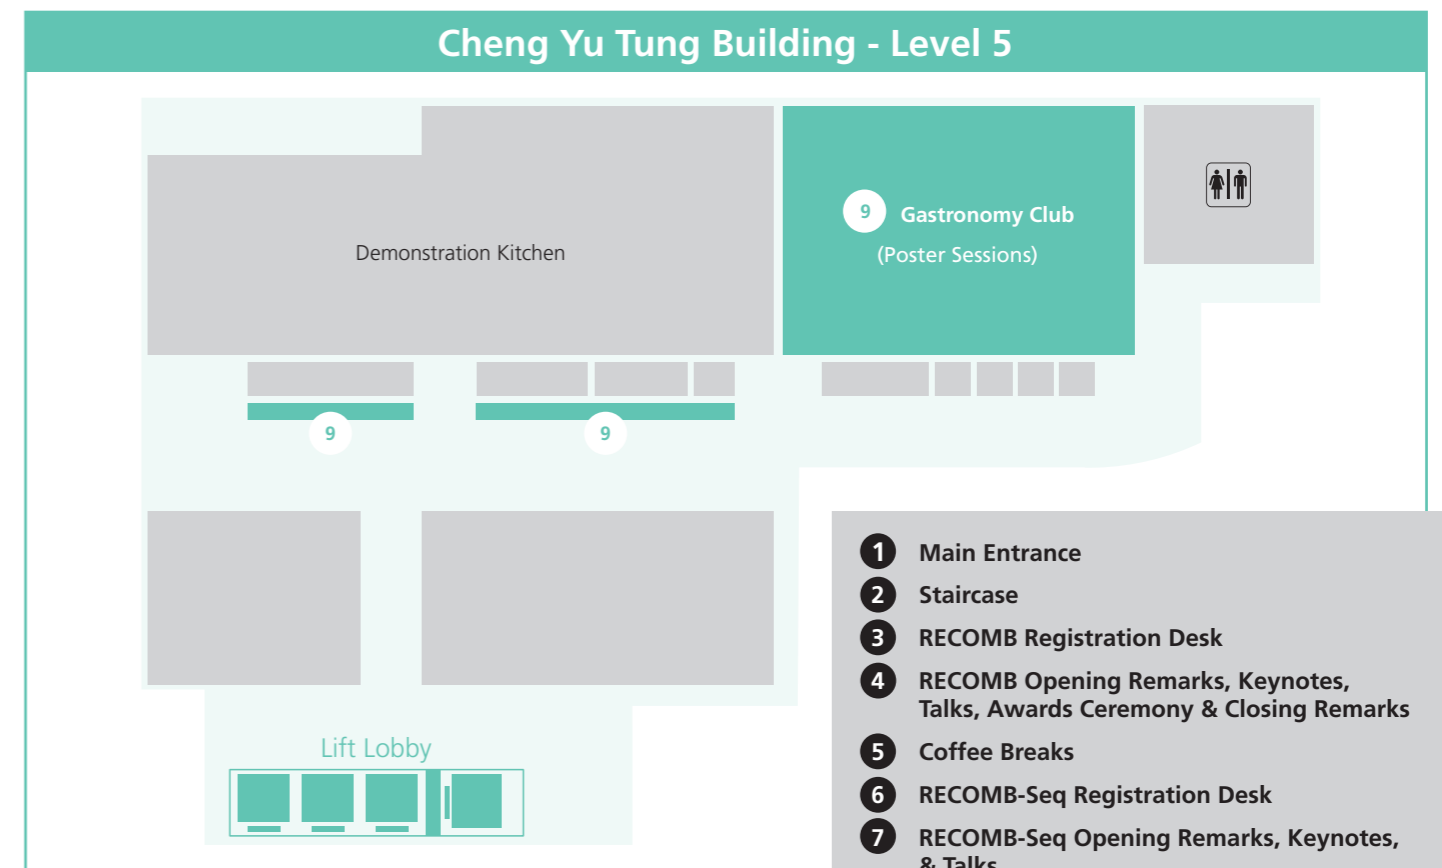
Cheng Yu Tung Building - Level 5

Demonstration Kitchen

9 Gastronomy Club
(Poster Sessions)

9

9

Lift Lobby

1 Main Entrance
2 Staircase
3 RECOMB Registration Desk
4 RECOMB Opening Remarks, Keynotes, Talks, Awards Ceremony & Closing Remarks
5 Coffee Breaks
6 RECOMB-Seq Registration Desk
7 RECOMB-Seq Opening Remarks, Keynotes, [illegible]